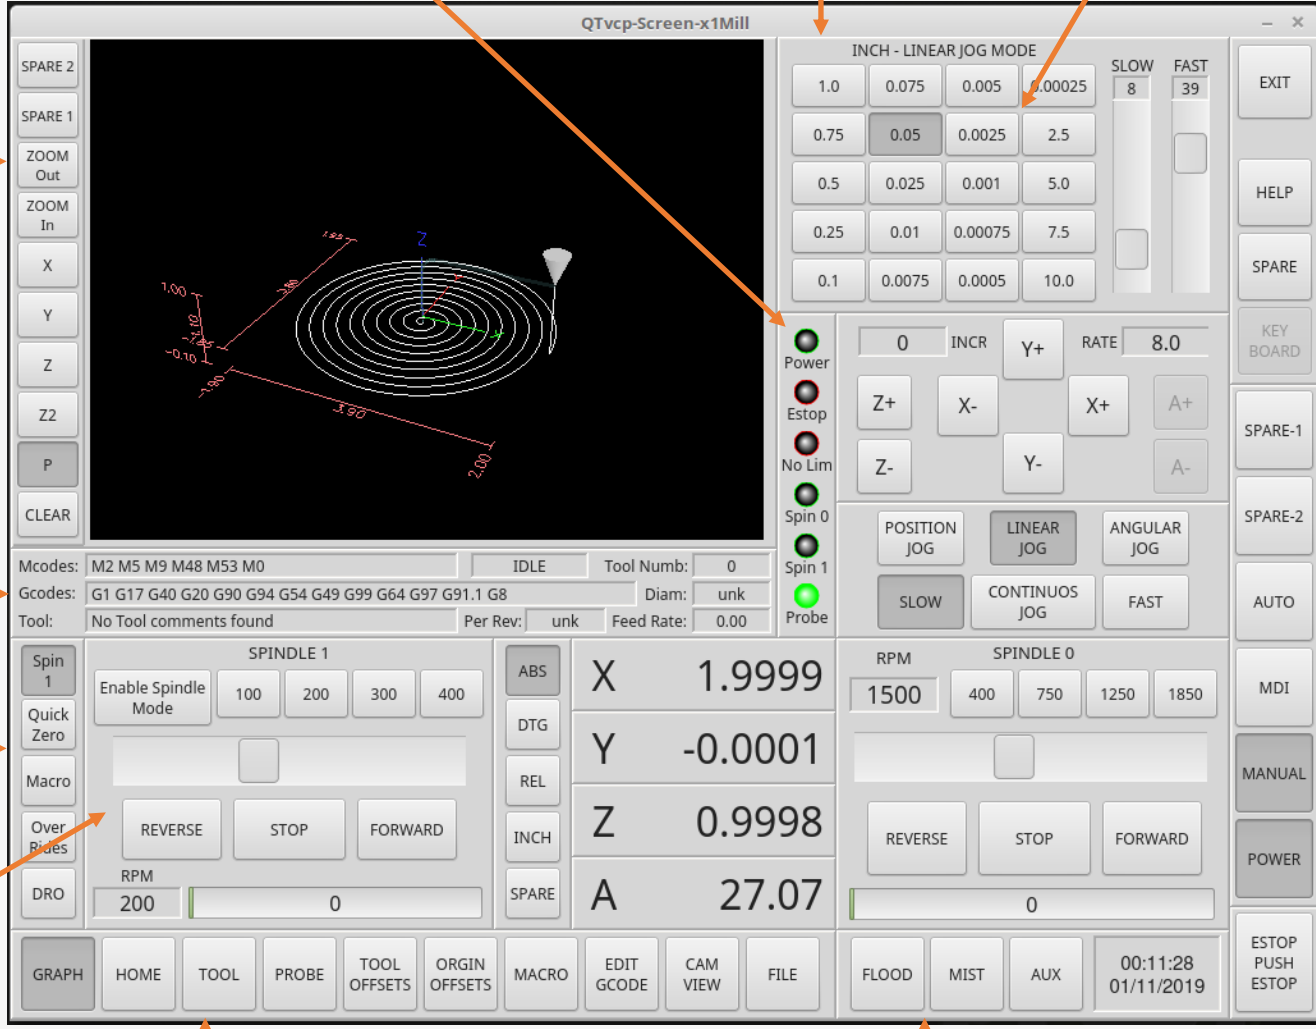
QTvcp-Screen-x1Mill

SPARE 2
SPARE 1
ZOOM Out
ZOOM In
X
Y
Z
Z2
P
CLEAR

1.00
1.90
Z
3.90
2.00

INCH - LINEAR JOG MODE

| 1.0 | 0.075 | 0.005 | 0.00025 |
|---|---|---|---|
| 0.75 | 0.05 | 0.0025 | 2.5 |
| 0.5 | 0.025 | 0.001 | 5.0 |
| 0.25 | 0.01 | 0.00075 | 7.5 |
| 0.1 | 0.0075 | 0.0005 | 10.0 |

SLOW
8
FAST
39

EXIT
HELP
SPARE
KEY BOARD
SPARE-1
SPARE-2
AUTO
MDI
MANUAL
POWER
ESTOP PUSH ESTOP

Power
Estop
No Lim
Spin 0
Spin 1
Probe

0
INCR
Y+
RATE
8.0
Z+
X-
X+
A+
Z-
Y-
A-

POSITION JOG
LINEAR JOG
ANGULAR JOG
SLOW
CONTINUOS JOG
FAST

Mcodes: M2 M5 M9 M48 M53 M0
IDLE
Tool Numb: 0
Gcodes: G1 G17 G40 G20 G90 G94 G54 G49 G99 G64 G97 G91.1 G8
Diam: unk
Tool: No Tool comments found
Per Rev: unk
Feed Rate: 0.00

Spin 1
Quick Zero
Macro
Over Rides
DRO

SPINDLE 1
Enable Spindle Mode
100
200
300
400
REVERSE
STOP
FORWARD
RPM
200
0

ABS
DTG
REL
INCH
SPARE

X 1.9999
Y -0.0001
Z 0.9998
A 27.07

RPM
SPINDLE 0
1500
400
750
1250
1850
REVERSE
STOP
FORWARD
0

GRAPH
HOME
TOOL
PROBE
TOOL OFFSETS
ORGIN OFFSETS
MACRO
EDIT GCODE
CAM VIEW
FILE
FLOOD
MIST
AUX
00:11:28
01/11/2019